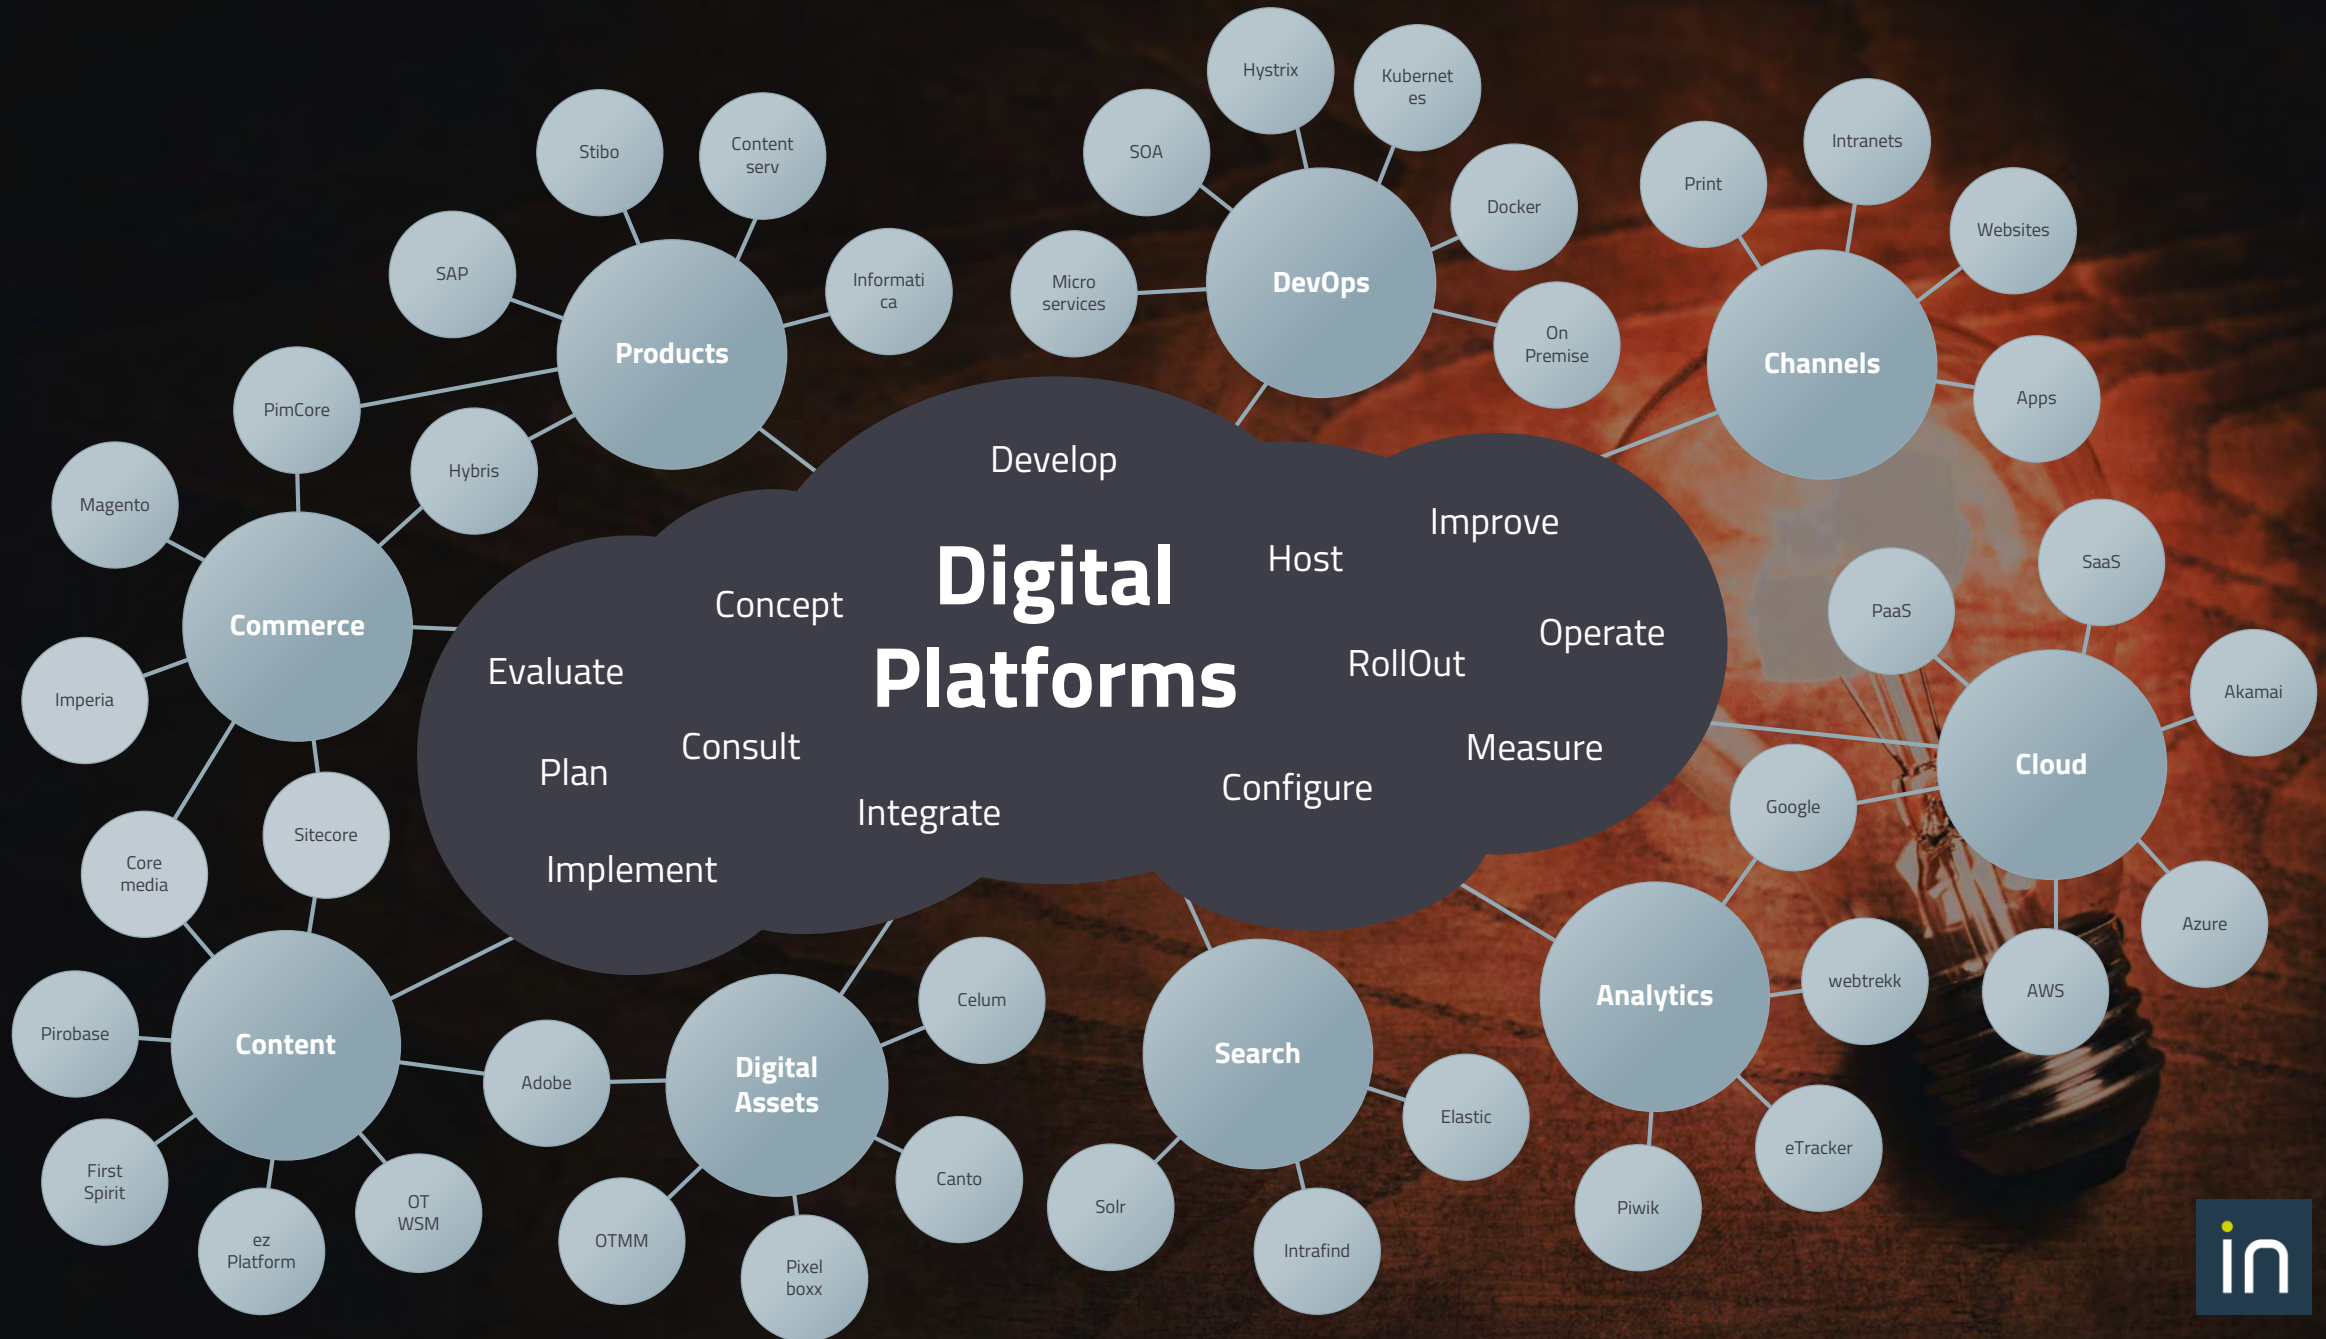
Digital Platforms

Develop
Improve
Host
Concept
Operate
Evaluate
RollOut
Consult
Measure
Plan
Integrate
Configure
Implement

Products
Stibo
Content serv
SAP
Informatica
PimCore
Hybris

DevOps
Hystrix
Kubernetes
SOA
Docker
Micro services
On Premise

Channels
Print
Intranets
Websites
Apps

Commerce
Magento
Imperia
Core media
Sitecore

Cloud
SaaS
PaaS
Akamai
Google
Azure
AWS

Content
Pirobase
First Spirit
ez Platform
OT WSM
Adobe

Digital Assets
Celum
Canto
OTMM
Pixel boxx

Search
Elastic
Solr
Intrafind

Analytics
webtrekk
eTracker
Piwik

in